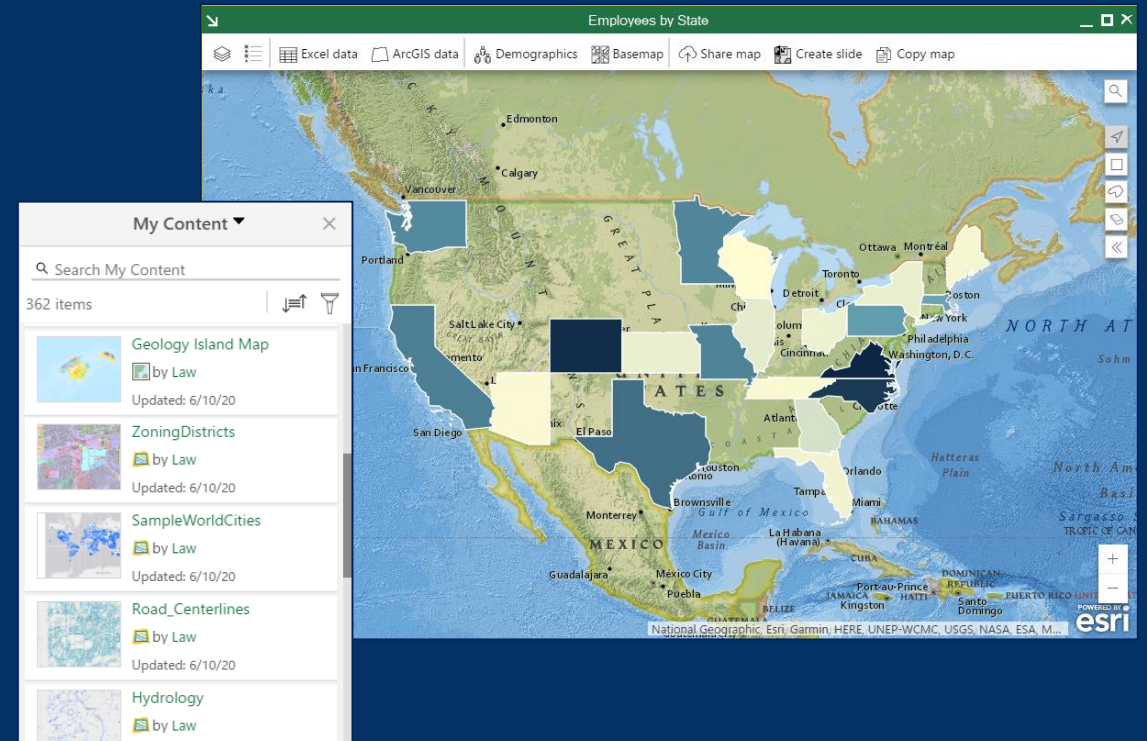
Employees by State

Excel data ArcGIS data Demographics Basemap Share map Create slide Copy map

Edmonton
Calgary
Vancouver
Portland
Salt Lake City
San Francisco
San Diego
El Paso
Houston
Brownsville
Monterrey
MEXICO
Guadalajara
Mexico City
Puebla
Ottawa
Montréal
Toronto
Detroit
Boston
New York
Philadelphia
Washington, D.C.
Atlanta
Orlando
Tampa
Miami
BAHAMAS
Gulf of Mexico
Mexico Basin
La Habana (Havana)
Port-au-Prince
JAMAICA
Kingston
HAITI
DOMINICAN REPUBLIC
Santo Domingo
PUERTO RICO
BELIZE
NORTH AT
Sohm
Hatteras Plain
North Am
Basi
Sargasso S
TROPIC OF CAN
GREAT PLA
ATES
National Geographic, Esri, Garmin, HERE, UNEP-WCMC, USGS, NASA, ESA, M...
POWERED BY
esri

My Content
Search My Content
362 items

Geology Island Map
by Law
Updated: 6/10/20

ZoningDistricts
by Law
Updated: 6/10/20

SampleWorldCities
by Law
Updated: 6/10/20

Road_Centerlines
by Law
Updated: 6/10/20

Hydrology
by Law